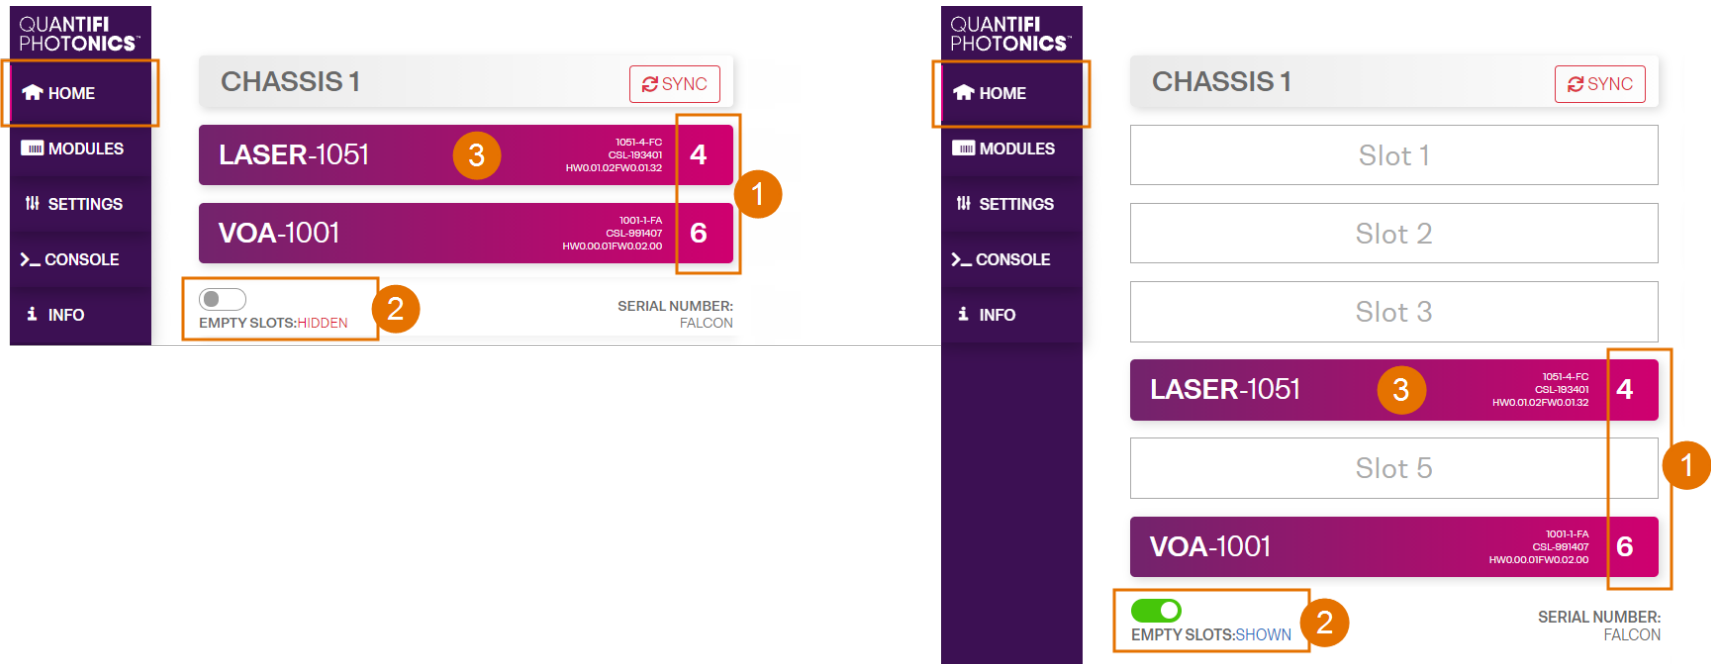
QUANTIFI PHOTONICS

HOME
MODULES
SETTINGS
>_ CONSOLE
INFO

CHASSIS 1
SYNC

LASER-1051
3
1051-4-FC
CSL-193401
HW0.01.02FW0.01.32
4

1

VOA-1001
1001-1-FA
CSL-991407
HW0.00.01FW0.02.00
6

EMPTY SLOTS:HIDDEN
2
SERIAL NUMBER:
FALCON

QUANTIFI PHOTONICS

HOME
MODULES
SETTINGS
>_ CONSOLE
INFO

CHASSIS 1
SYNC

Slot 1
Slot 2
Slot 3

LASER-1051
3
1051-4-FC
CSL-193401
HW0.01.02FW0.01.32
4

Slot 5
1

VOA-1001
1001-1-FA
CSL-991407
HW0.00.01FW0.02.00
6

EMPTY SLOTS:SHOWN
2
SERIAL NUMBER:
FALCON